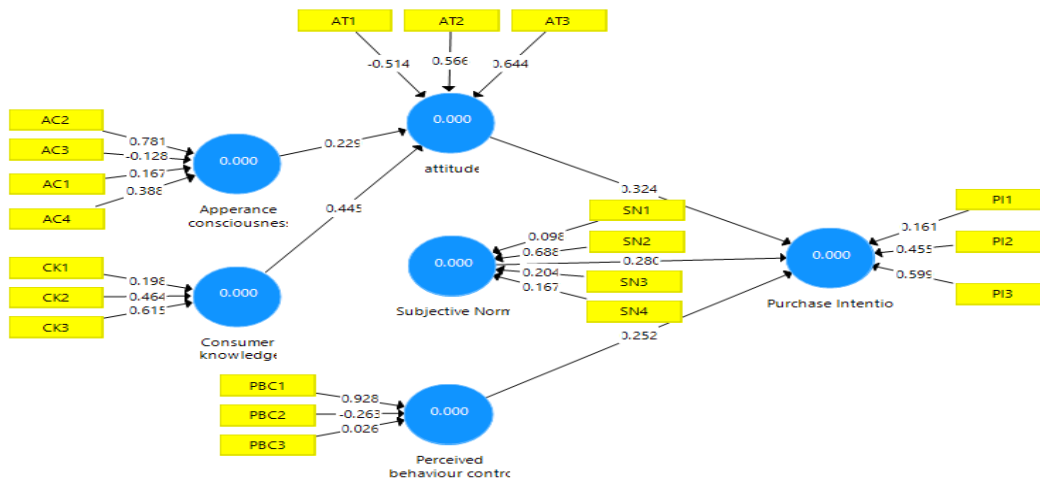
AT1
AT2
AT3
-0.514
0.566
0.644
0.000
attitude
AC2
AC3
AC1
AC4
0.781
-0.128
0.167
0.388
0.000
Apperance consciousness
0.229
0.445
0.324
CK1
CK2
CK3
0.198
0.464
0.615
0.000
Consumer knowledge
SN1
SN2
SN3
SN4
0.098
0.688
0.204
0.167
0.000
Subjective Norm
0.280
PI1
PI2
PI3
0.161
0.455
0.599
0.000
Purchase Intentio
0.252
PBC1
PBC2
PBC3
0.928
-0.263
0.026
0.000
Perceived behaviour contro